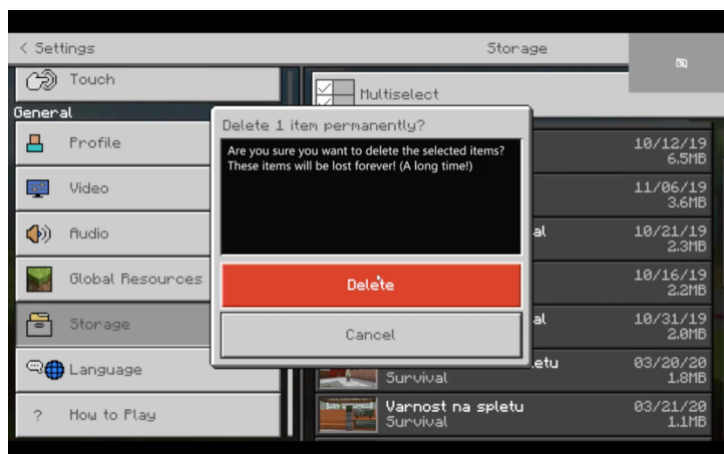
< Settings

Storage

Touch

General

Profile

Video

Audio

Global Resources

Storage

Language

? How to Play

Multiselect

Delete 1 item permanently?

Are you sure you want to delete the selected items? These items will be lost forever! (A long time!)

Delete

Cancel

10/12/19 6.5MB

11/06/19 3.6MB

al 10/21/19 2.3MB

10/16/19 2.2MB

al 10/31/19 2.0MB

etu Survival 03/20/20 1.8MB

Varnost na spletu Survival 03/21/20 1.1MB